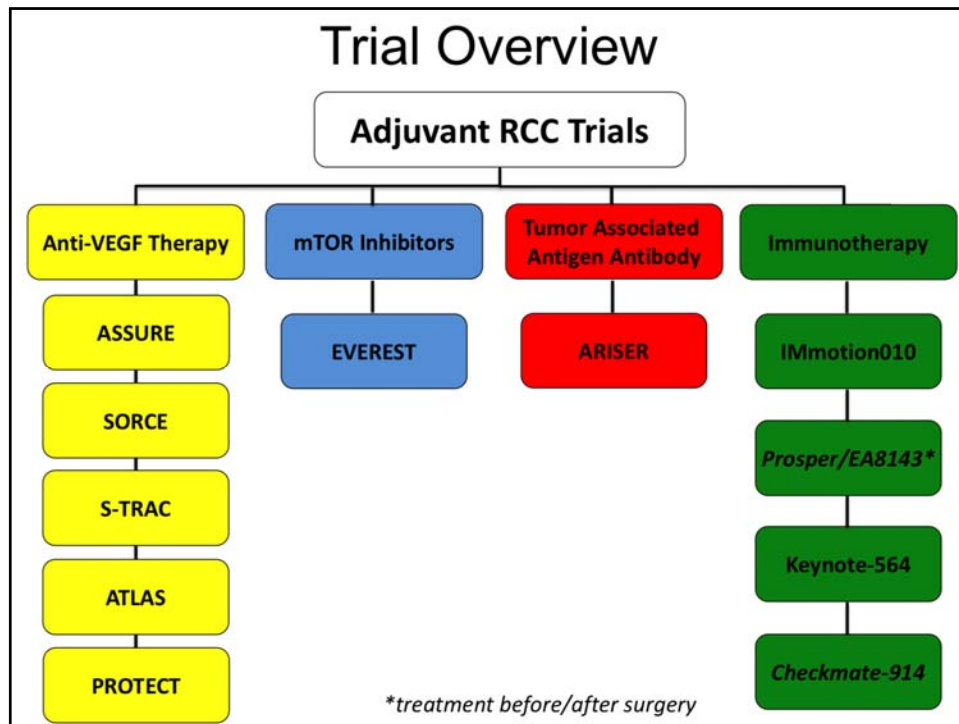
Trial Overview

Adjuvant RCC Trials

Anti-VEGF Therapy

ASSURE

SORCE

S-TRAC

ATLAS

PROTECT

mTOR Inhibitors

EVEREST

Tumor Associated Antigen Antibody

ARISER

Immunotherapy

IMmotion010

Prosper/EA8143*

Keynote-564

Checkmate-914

*treatment before/after surgery